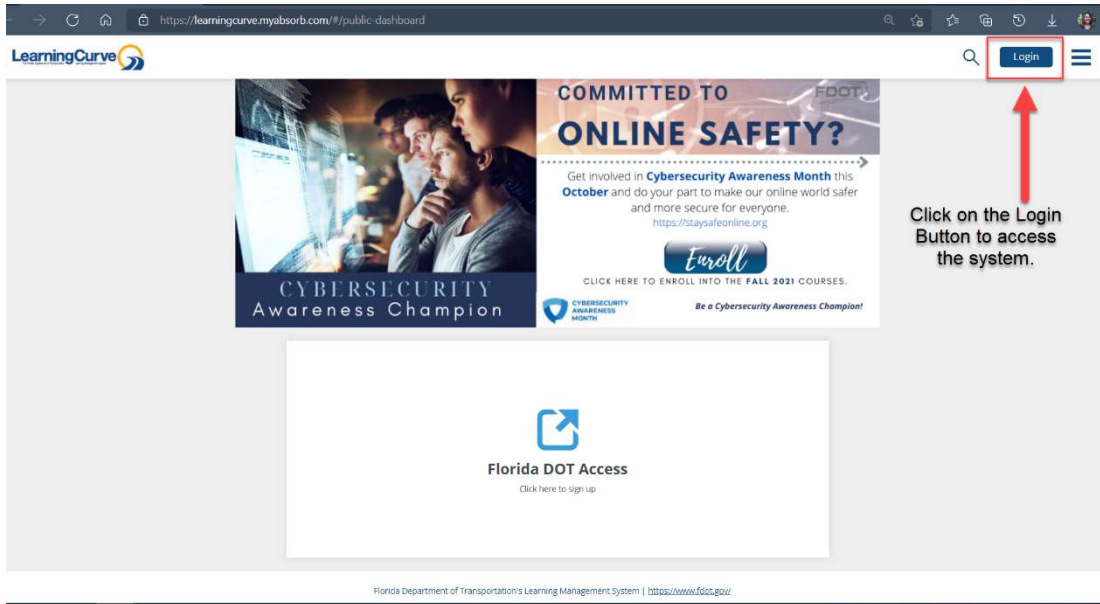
https://learningcurve.myabsorb.com/#/public-dashboard

LearningCurve

Login

COMMITTED TO

FDOT

ONLINE SAFETY?

Get involved in Cybersecurity Awareness Month this October and do your part to make our online world safer and more secure for everyone.

https://staysafeonline.org

Enroll

CLICK HERE TO ENROLL INTO THE FALL 2021 COURSES.

CYBERSECURITY Awareness Champion

CYBERSECURITY AWARENESS MONTH

Be a Cybersecurity Awareness Champion!

Click on the Login Button to access the system.

Florida DOT Access

Click here to sign up

Florida Department of Transportation's Learning Management System | https://www.fdot.gov/